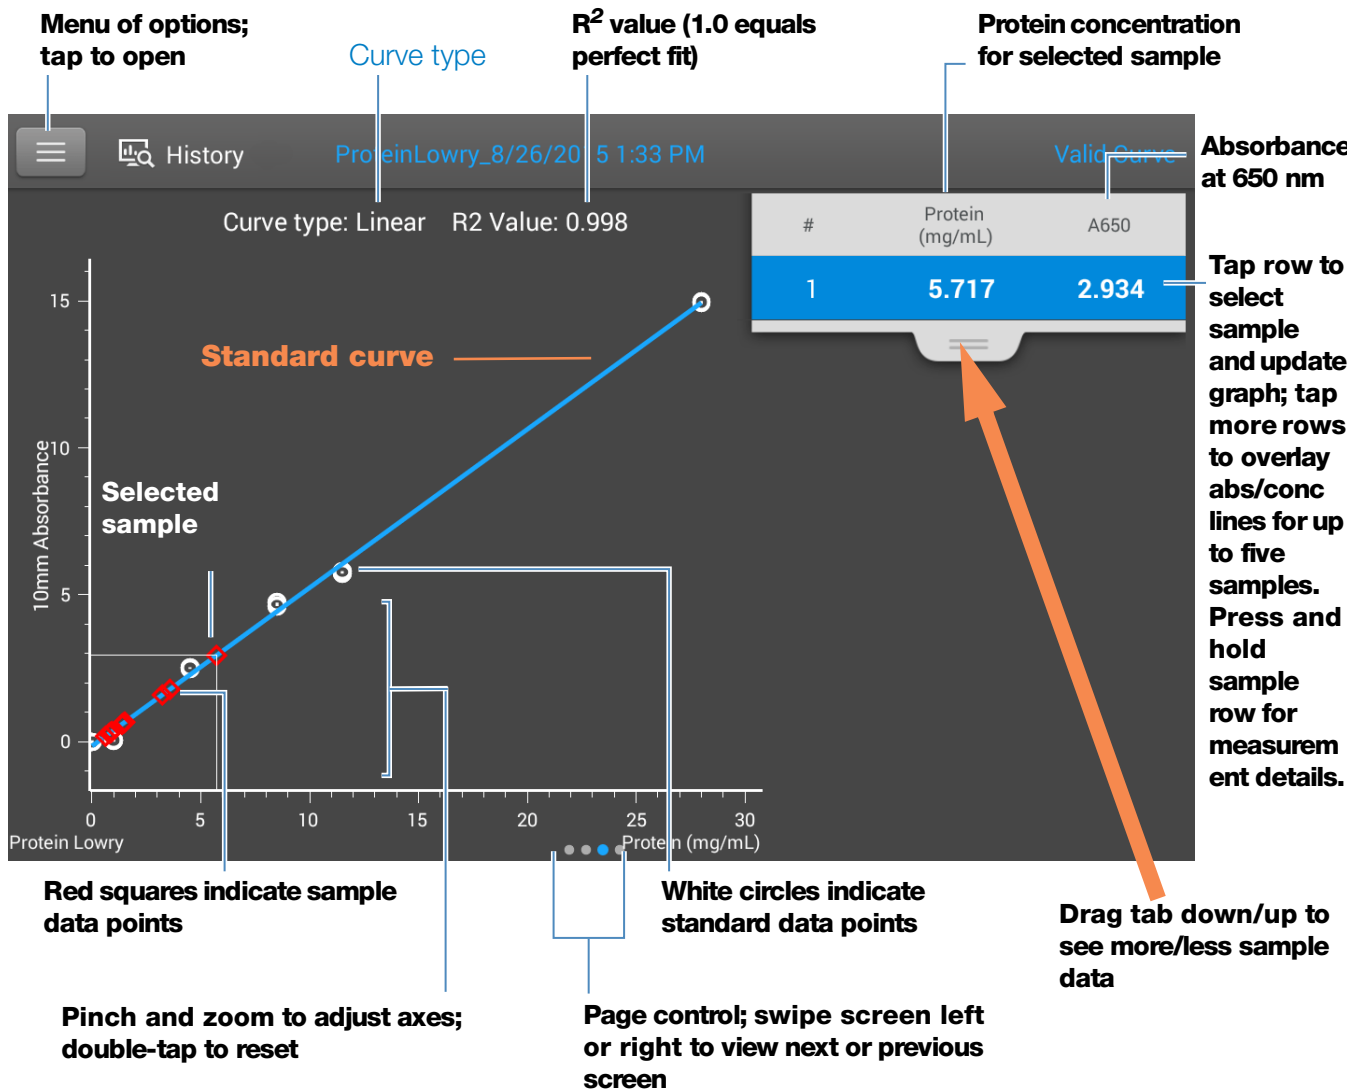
Menu of options; tap to open

Curve type

R$^2$ value (1.0 equals perfect fit)

Protein concentration for selected sample

History

ProteinLowry_8/26/2015 1:33 PM

Valid Curve

Absorbance at 650 nm

Curve type: Linear R2 Value: 0.998

| # | Protein (mg/mL) | A650 |
|---|---|---|
| 1 | 5.717 | 2.934 |

Tap row to select sample and update graph; tap more rows to overlay abs/conc lines for up to five samples. Press and hold sample row for measurement details.

Standard curve

Selected sample

15

10

5

0

10mm Absorbance

0 5 10 15 20 25 30

Protein Lowry

Protein (mg/mL)

Red squares indicate sample data points

White circles indicate standard data points

Drag tab down/up to see more/less sample data

Pinch and zoom to adjust axes; double-tap to reset

Page control; swipe screen left or right to view next or previous screen